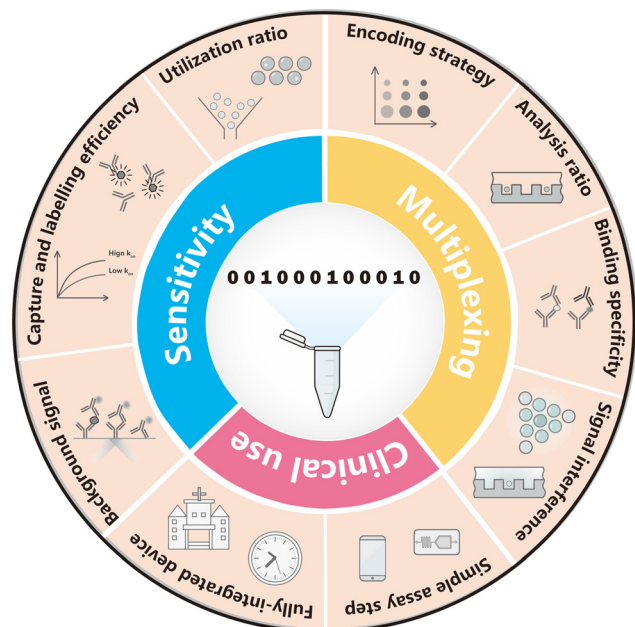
Utilization ratio

Encoding strategy

Analysis ratio

Binding specificity

Signal interference

Simple assay step

Fully-integrated device

Background signal

Capture and labelling efficiency

High $k_{on}$

Low $k_{on}$

Sensitivity

Multiplexing

Clinical use

001000100010